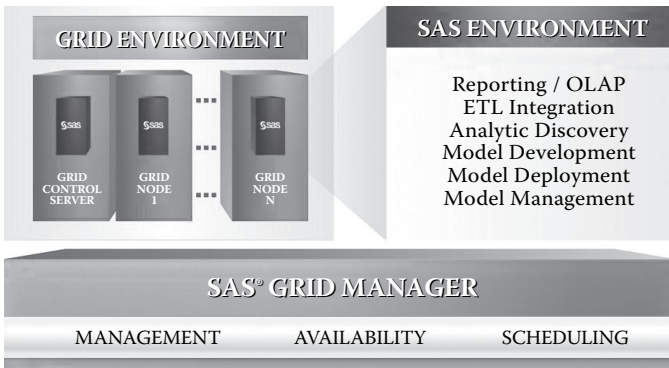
GRID ENVIRONMENT

sas
GRID CONTROL SERVER

sas
GRID NODE 1

sas
GRID NODE N

SAS ENVIRONMENT

Reporting / OLAP
ETL Integration
Analytic Discovery
Model Development
Model Deployment
Model Management

SAS® GRID MANAGER

MANAGEMENT AVAILABILITY SCHEDULING